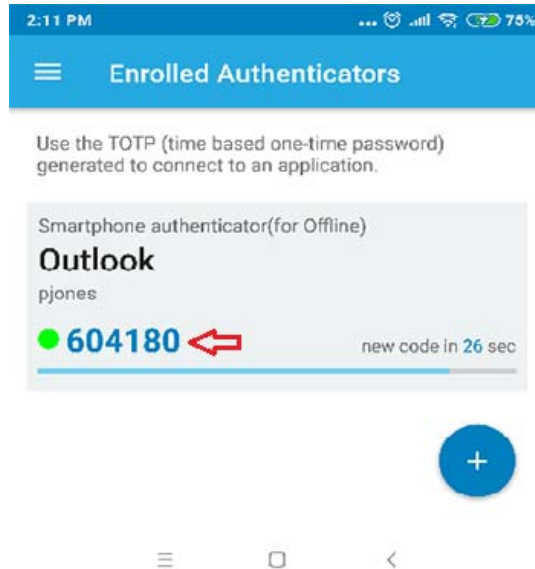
2:11 PM ... 75%

Enrolled Authenticators

Use the TOTP (time based one-time password) generated to connect to an application.

Smartphone authenticator(for Offline)

Outlook

pjones

604180

new code in 26 sec

+